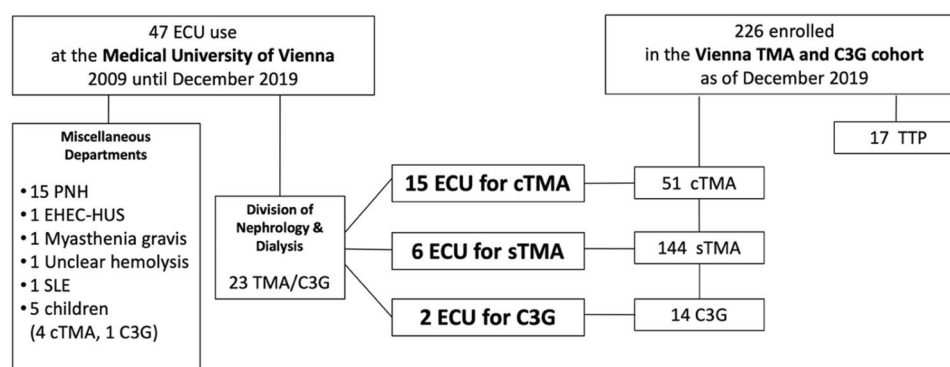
47 ECU use
at the **Medical University of Vienna**
2009 until December 2019

226 enrolled
in the **Vienna TMA and C3G cohort**
as of December 2019

**Miscellaneous Departments**

• 15 PNH
• 1 EHEC-HUS
• 1 Myasthenia gravis
• 1 Unclear hemolysis
• 1 SLE
• 5 children (4 cTMA, 1 C3G)

**Division of Nephrology & Dialysis**

23 TMA/C3G

**15 ECU for cTMA**

**6 ECU for sTMA**

**2 ECU for C3G**

51 cTMA

144 sTMA

14 C3G

17 TTP